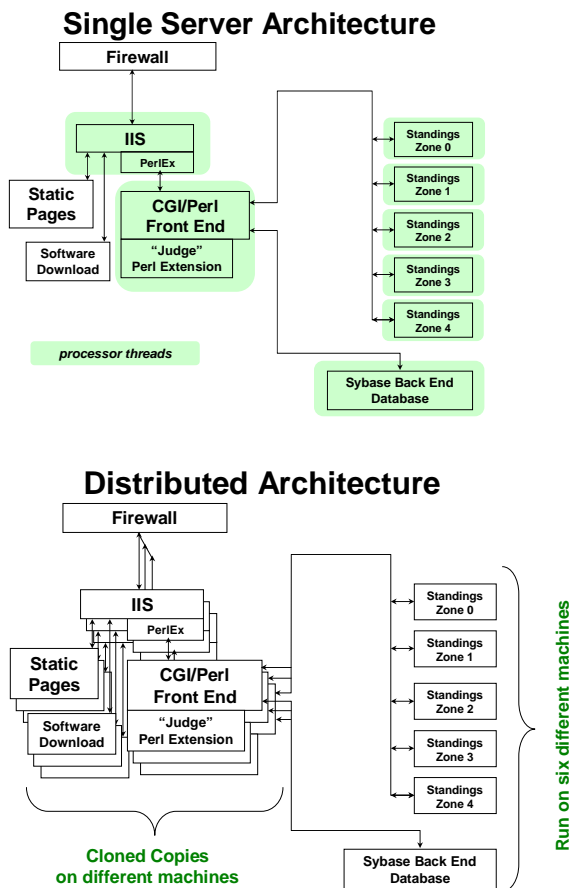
Single Server Architecture

Firewall

IIS

PerlEx

Static Pages

Software Download

CGI/Perl Front End

"Judge" Perl Extension

Standings Zone 0

Standings Zone 1

Standings Zone 2

Standings Zone 3

Standings Zone 4

processor threads

Sybase Back End Database

Distributed Architecture

Firewall

IIS

PerlEx

Static Pages

Software Download

CGI/Perl Front End

"Judge" Perl Extension

Standings Zone 0

Standings Zone 1

Standings Zone 2

Standings Zone 3

Standings Zone 4

Sybase Back End Database

Cloned Copies on different machines

Run on six different machines